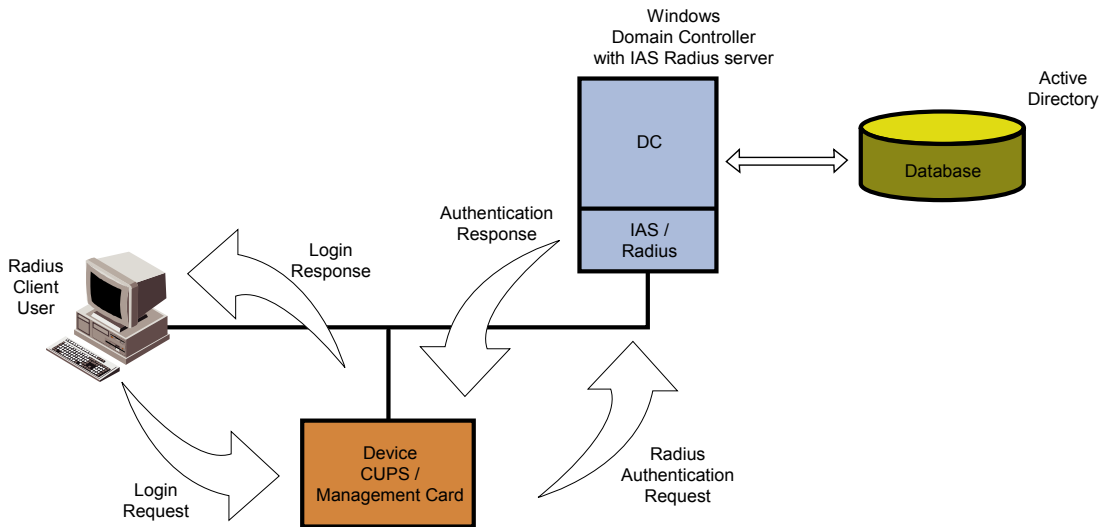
Windows
Domain Controller
with IAS Radius server

Active
Directory

DC

Database

IAS /
Radius

Authentication
Response

Login
Response

Radius
Client
User

Device
CUPS /
Management Card

Radius
Authentication
Request

Login
Request